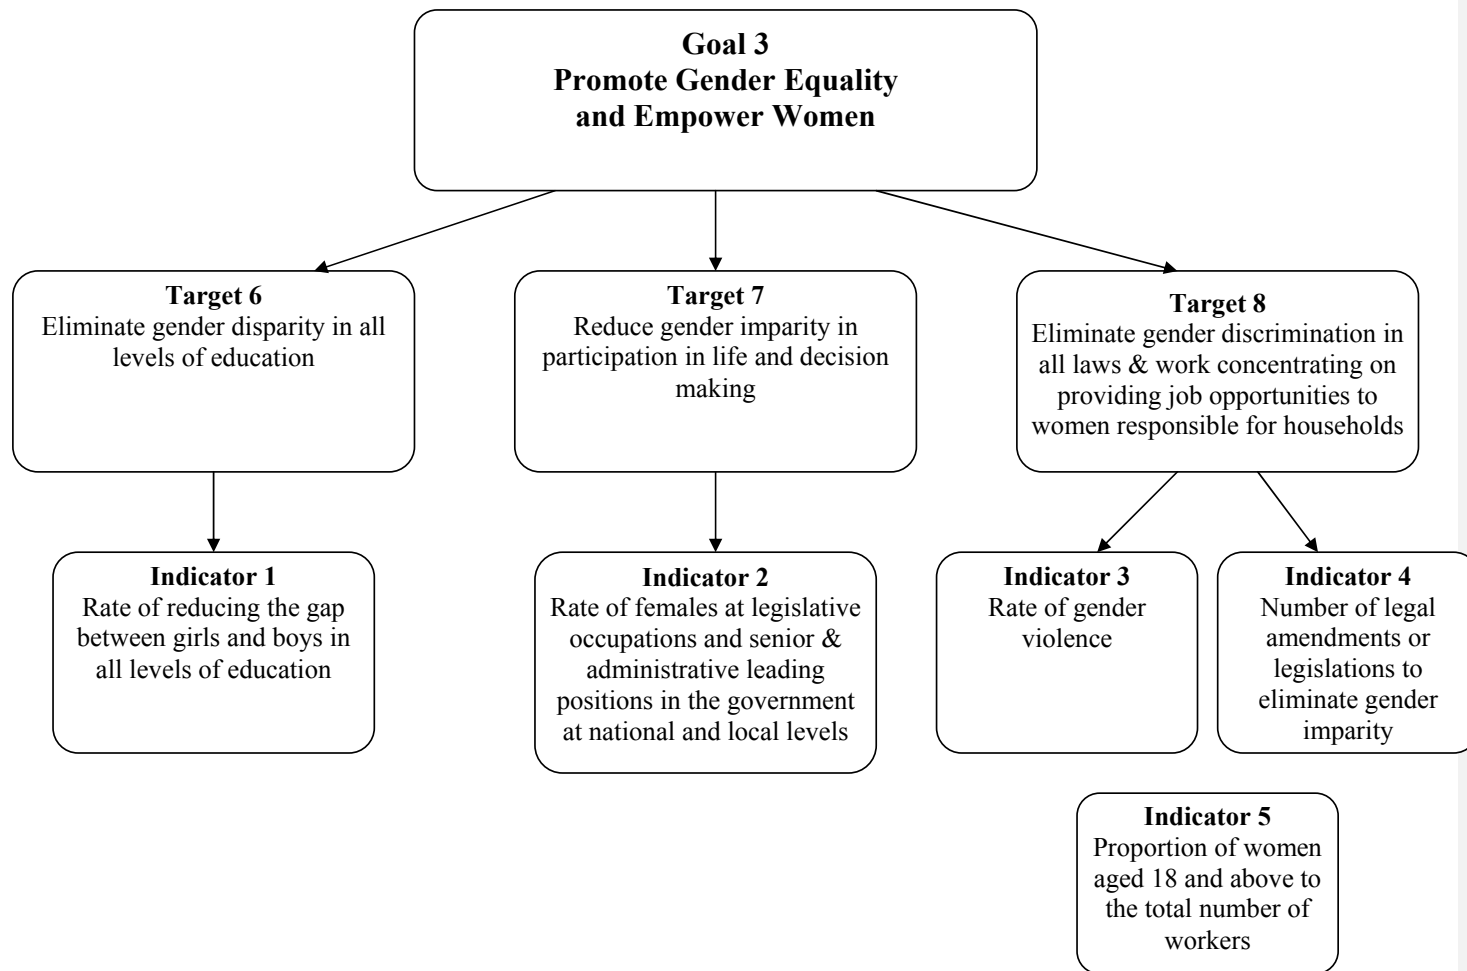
Goal 3
Promote Gender Equality and Empower Women

Target 6
Eliminate gender disparity in all levels of education

Target 7
Reduce gender imparity in participation in life and decision making

Target 8
Eliminate gender discrimination in all laws & work concentrating on providing job opportunities to women responsible for households

Indicator 1
Rate of reducing the gap between girls and boys in all levels of education

Indicator 2
Rate of females at legislative occupations and senior & administrative leading positions in the government at national and local levels

Indicator 3
Rate of gender violence

Indicator 4
Number of legal amendments or legislations to eliminate gender imparity

Indicator 5
Proportion of women aged 18 and above to the total number of workers